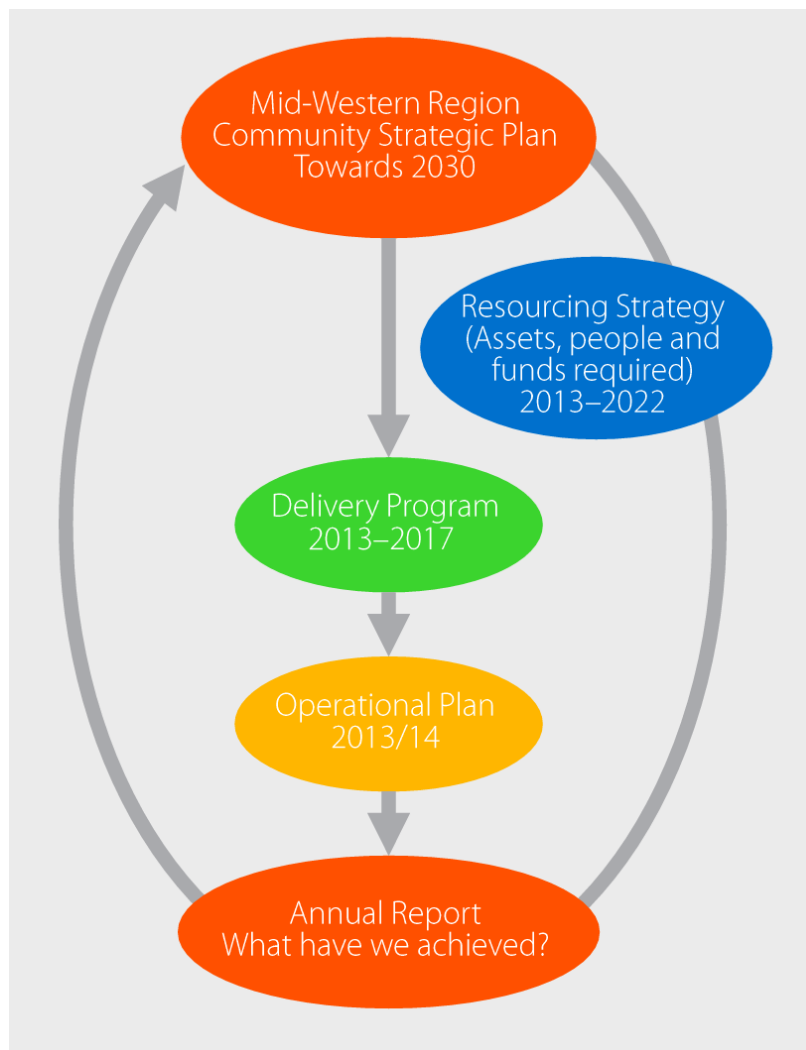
Mid-Western Region Community Strategic Plan Towards 2030

Resourcing Strategy (Assets, people and funds required) 2013–2022

Delivery Program 2013–2017

Operational Plan 2013/14

Annual Report What have we achieved?